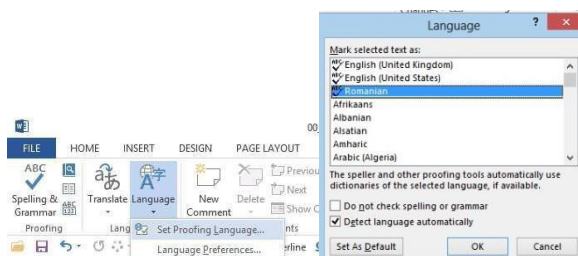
FILE HOME INSERT DESIGN PAGE LAYOUT

ABC
Spelling & Grammar
Translate
Language
New Comment
Delete
Previous
Next
Show C
Proofing
Lang
Set Proofing Language...
Language Preferences...

Language
?
Mark selected text as:
English (United Kingdom)
English (United States)
Romanian
Afrikaans
Albanian
Alsatian
Amharic
Arabic (Algeria)
The speller and other proofing tools automatically use dictionaries of the selected language, if available.
Do not check spelling or grammar
Detect language automatically
Set As Default
OK
Cancel